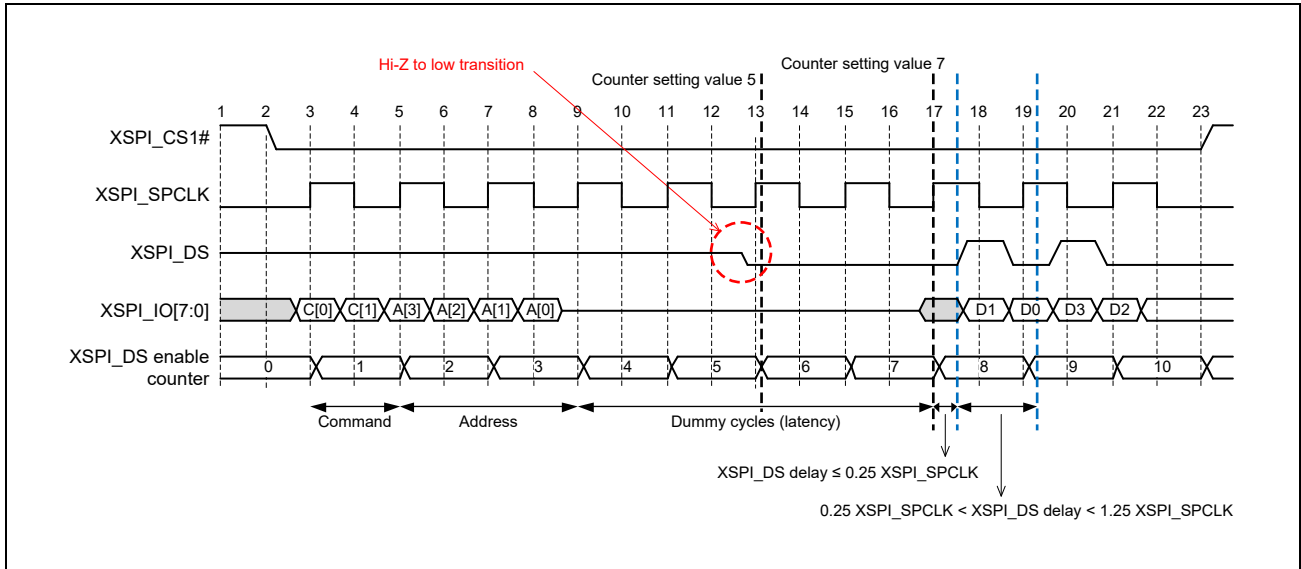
Hi-Z to low transition

Counter setting value 5

Counter setting value 7

1 2 3 4 5 6 7 8 9 10 11 12 13 14 15 16 17 18 19 20 21 22 23

XSPI_CS1#

XSPI_SPCLK

XSPI_DS

XSPI_IO[7:0]

C[0] C[1] A[3] A[2] A[1] A[0] D1 D0 D3 D2

XSPI_DS enable counter

0 1 2 3 4 5 6 7 8 9 10

Command

Address

Dummy cycles (latency)

XSPI_DS delay ≤ 0.25 XSPI_SPCLK

0.25 XSPI_SPCLK < XSPI_DS delay < 1.25 XSPI_SPCLK